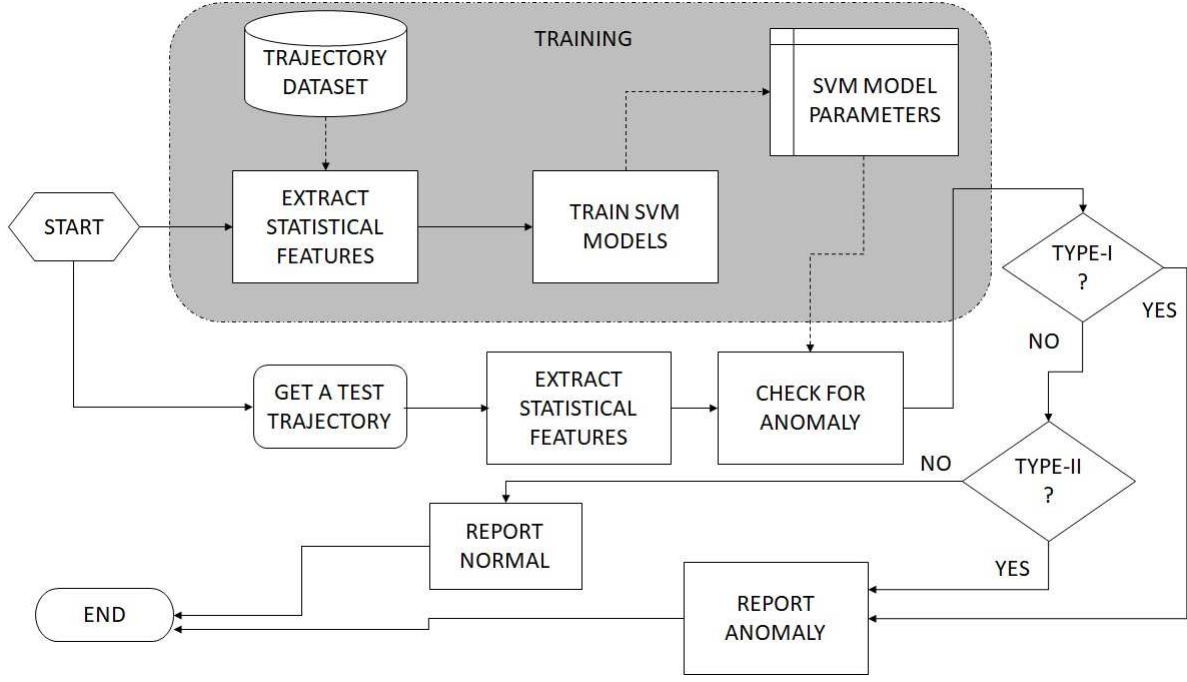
TRAINING

TRAJECTORY DATASET

SVM MODEL PARAMETERS

START

EXTRACT STATISTICAL FEATURES

TRAIN SVM MODELS

TYPE-I ?

YES

NO

GET A TEST TRAJECTORY

EXTRACT STATISTICAL FEATURES

CHECK FOR ANOMALY

NO

TYPE-II ?

REPORT NORMAL

YES

END

REPORT ANOMALY